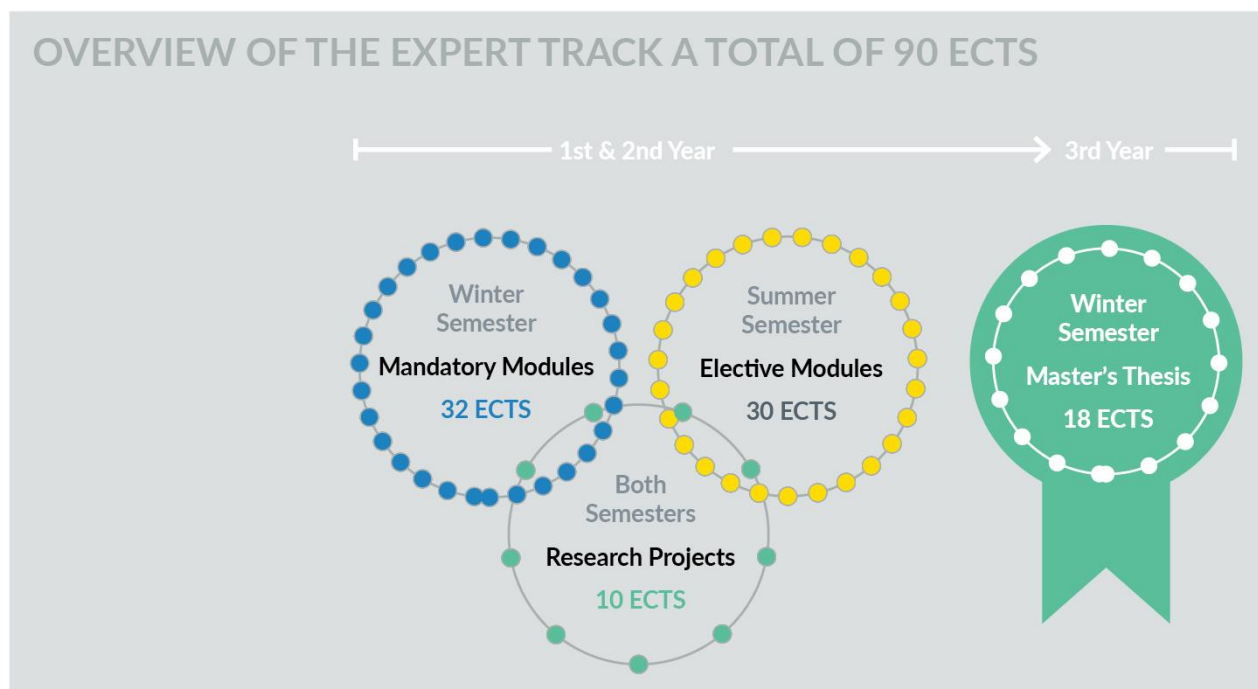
OVERVIEW OF THE EXPERT TRACK A TOTAL OF 90 ECTS

1st & 2nd Year

3rd Year

Winter Semester

Mandatory Modules

32 ECTS

Summer Semester

Elective Modules

30 ECTS

Both Semesters

Research Projects

10 ECTS

Winter Semester

Master's Thesis

18 ECTS